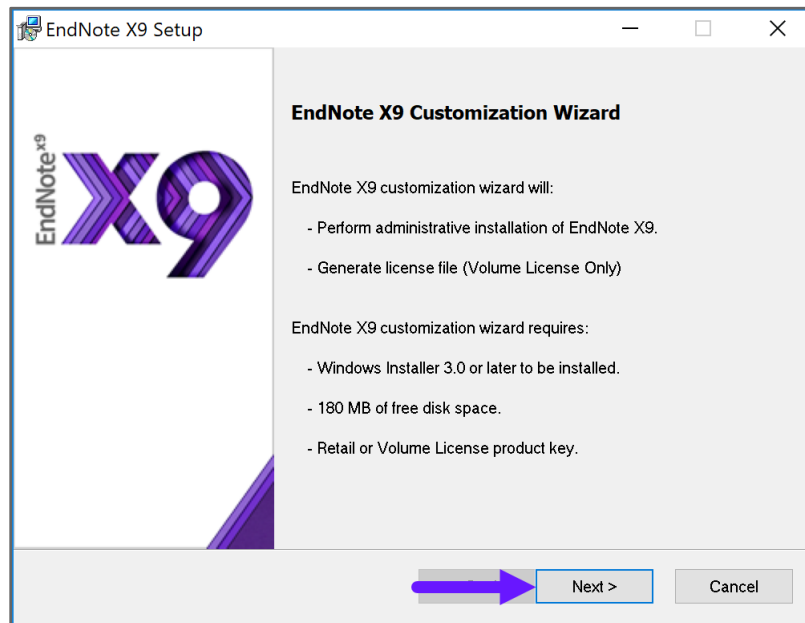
EndNote X9 Setup

EndNote X9

EndNote X9 Customization Wizard

EndNote X9 customization wizard will:

- Perform administrative installation of EndNote X9.

- Generate license file (Volume License Only)

EndNote X9 customization wizard requires:

- Windows Installer 3.0 or later to be installed.

- 180 MB of free disk space.

- Retail or Volume License product key.

Next >

Cancel